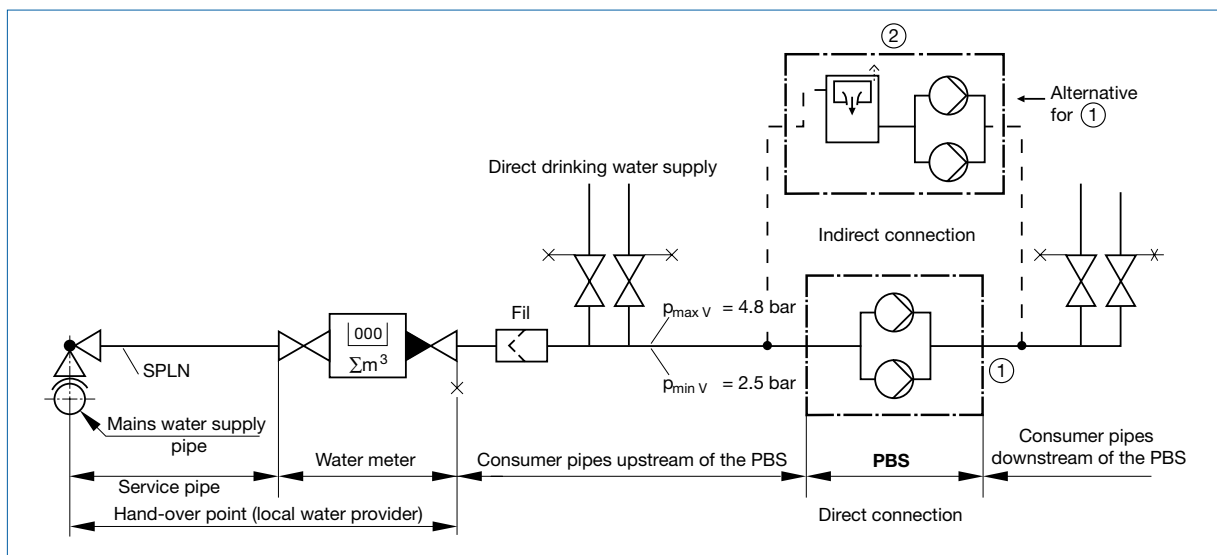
②

Alternative for ①

Direct drinking water supply

Indirect connection

$p_{max\,V}$ = 4.8 bar

$p_{min\,V}$ = 2.5 bar

Fil

000

$\sum m^3$

SPLN

①

Mains water supply pipe

Service pipe

Water meter

Consumer pipes upstream of the PBS

PBS

Consumer pipes downstream of the PBS

Hand-over point (local water provider)

Direct connection